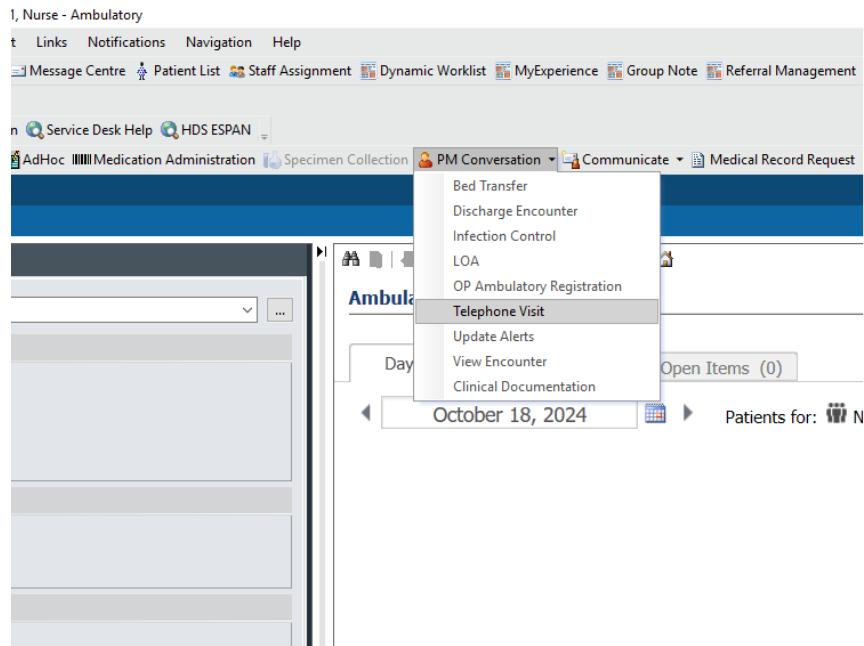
1, Nurse - Ambulatory

t Links Notifications Navigation Help

Message Centre Patient List Staff Assignment Dynamic Worklist MyExperience Group Note Referral Management

n Service Desk Help HDS ESPAN

AdHoc Medication Administration Specimen Collection PM Conversation Communicate Medical Record Request

Bed Transfer
Discharge Encounter
Infection Control
LOA
OP Ambulatory Registration
Telephone Visit
Update Alerts
View Encounter
Clinical Documentation

...

Ambula

Day

Open Items (0)

October 18, 2024

Patients for: N